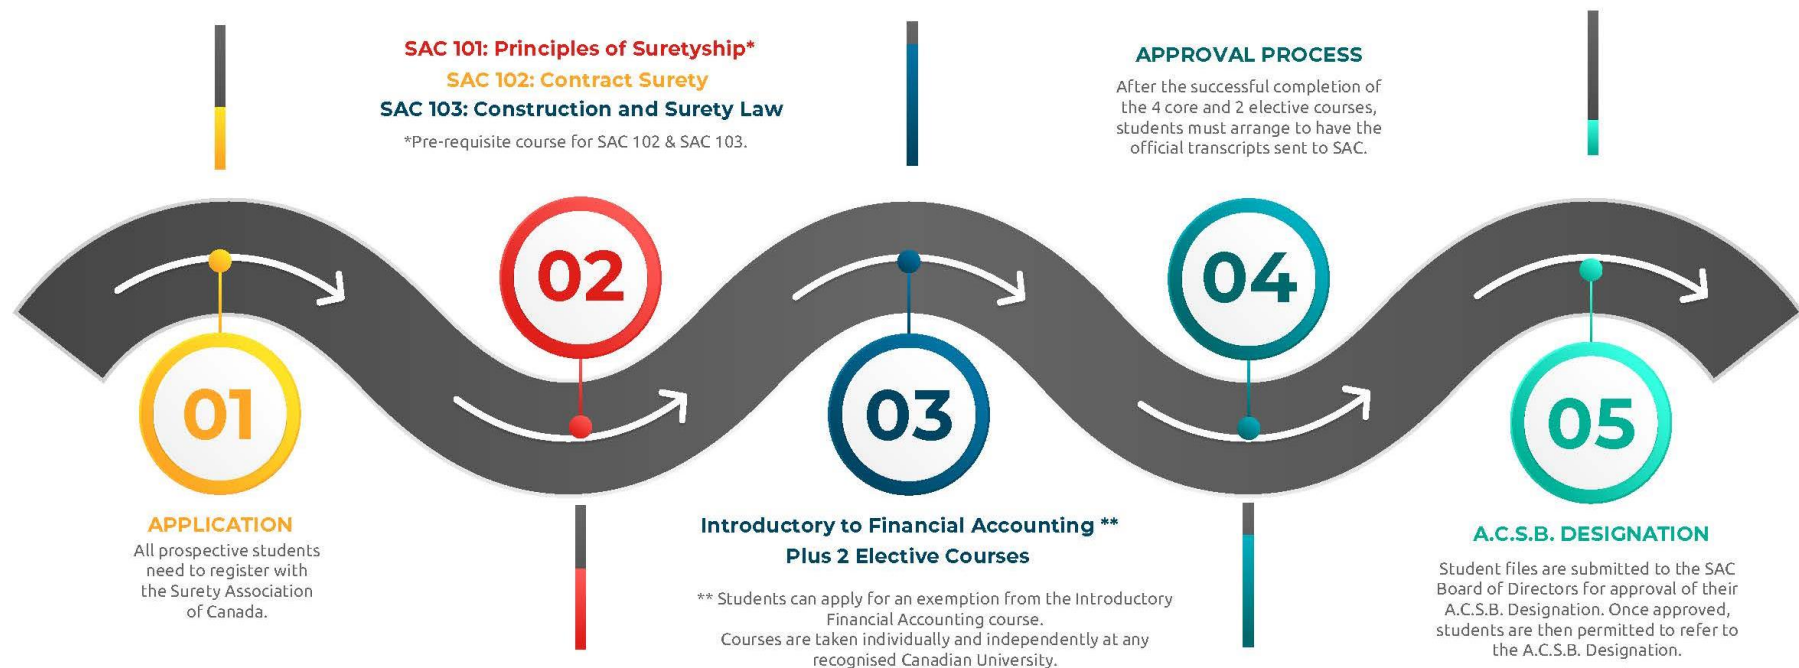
SAC 101: Principles of Suretyship*
SAC 102: Contract Surety
SAC 103: Construction and Surety Law
*Pre-requisite course for SAC 102 & SAC 103.

APPROVAL PROCESS
After the successful completion of the 4 core and 2 elective courses, students must arrange to have the official transcripts sent to SAC.

02

04

01

03

05

APPLICATION
All prospective students need to register with the Surety Association of Canada.

Introductory to Financial Accounting **
Plus 2 Elective Courses
** Students can apply for an exemption from the Introductory Financial Accounting course.
Courses are taken individually and independently at any recognised Canadian University.

A.C.S.B. DESIGNATION
Student files are submitted to the SAC Board of Directors for approval of their A.C.S.B. Designation. Once approved, students are then permitted to refer to the A.C.S.B. Designation.